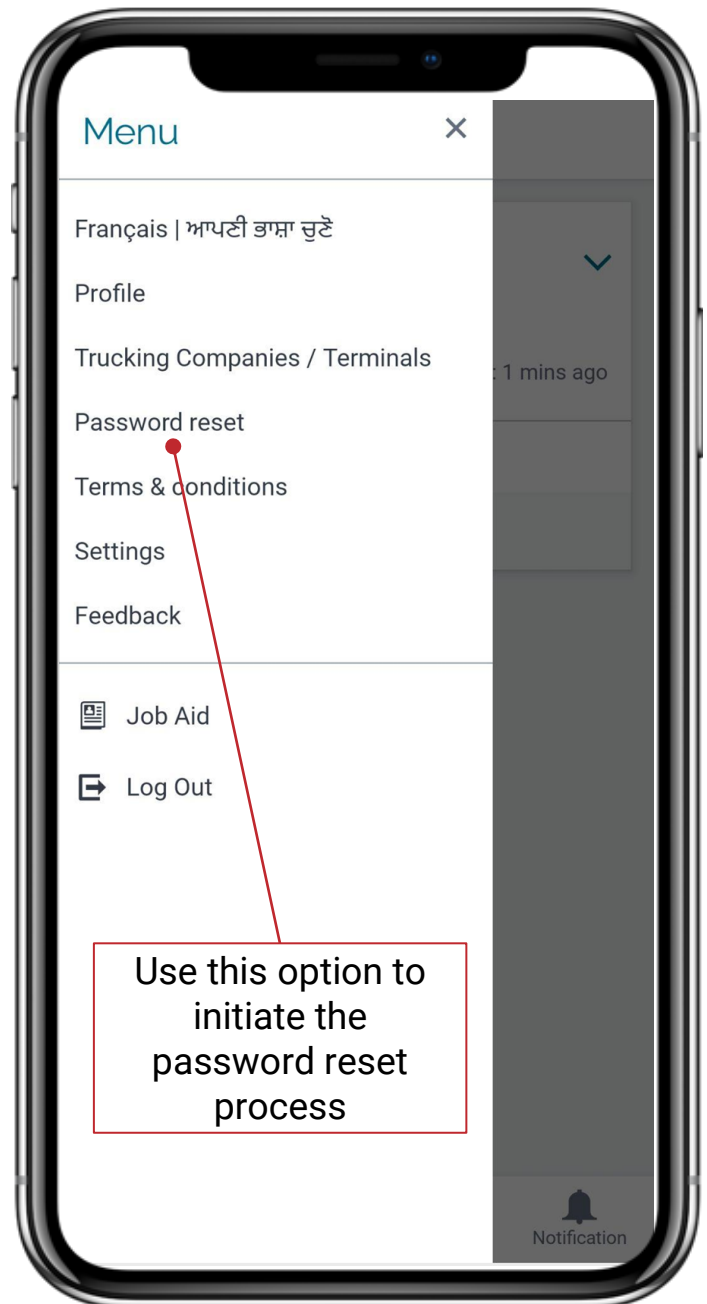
Menu ×

Français | ਆਪਣੀ ਭਾਸ਼ਾ ਚੁਣੋ

Profile

Trucking Companies / Terminals

Password reset

Terms & conditions

Settings

Feedback

Job Aid

Log Out

: 1 mins ago

Use this option to initiate the password reset process

Notification